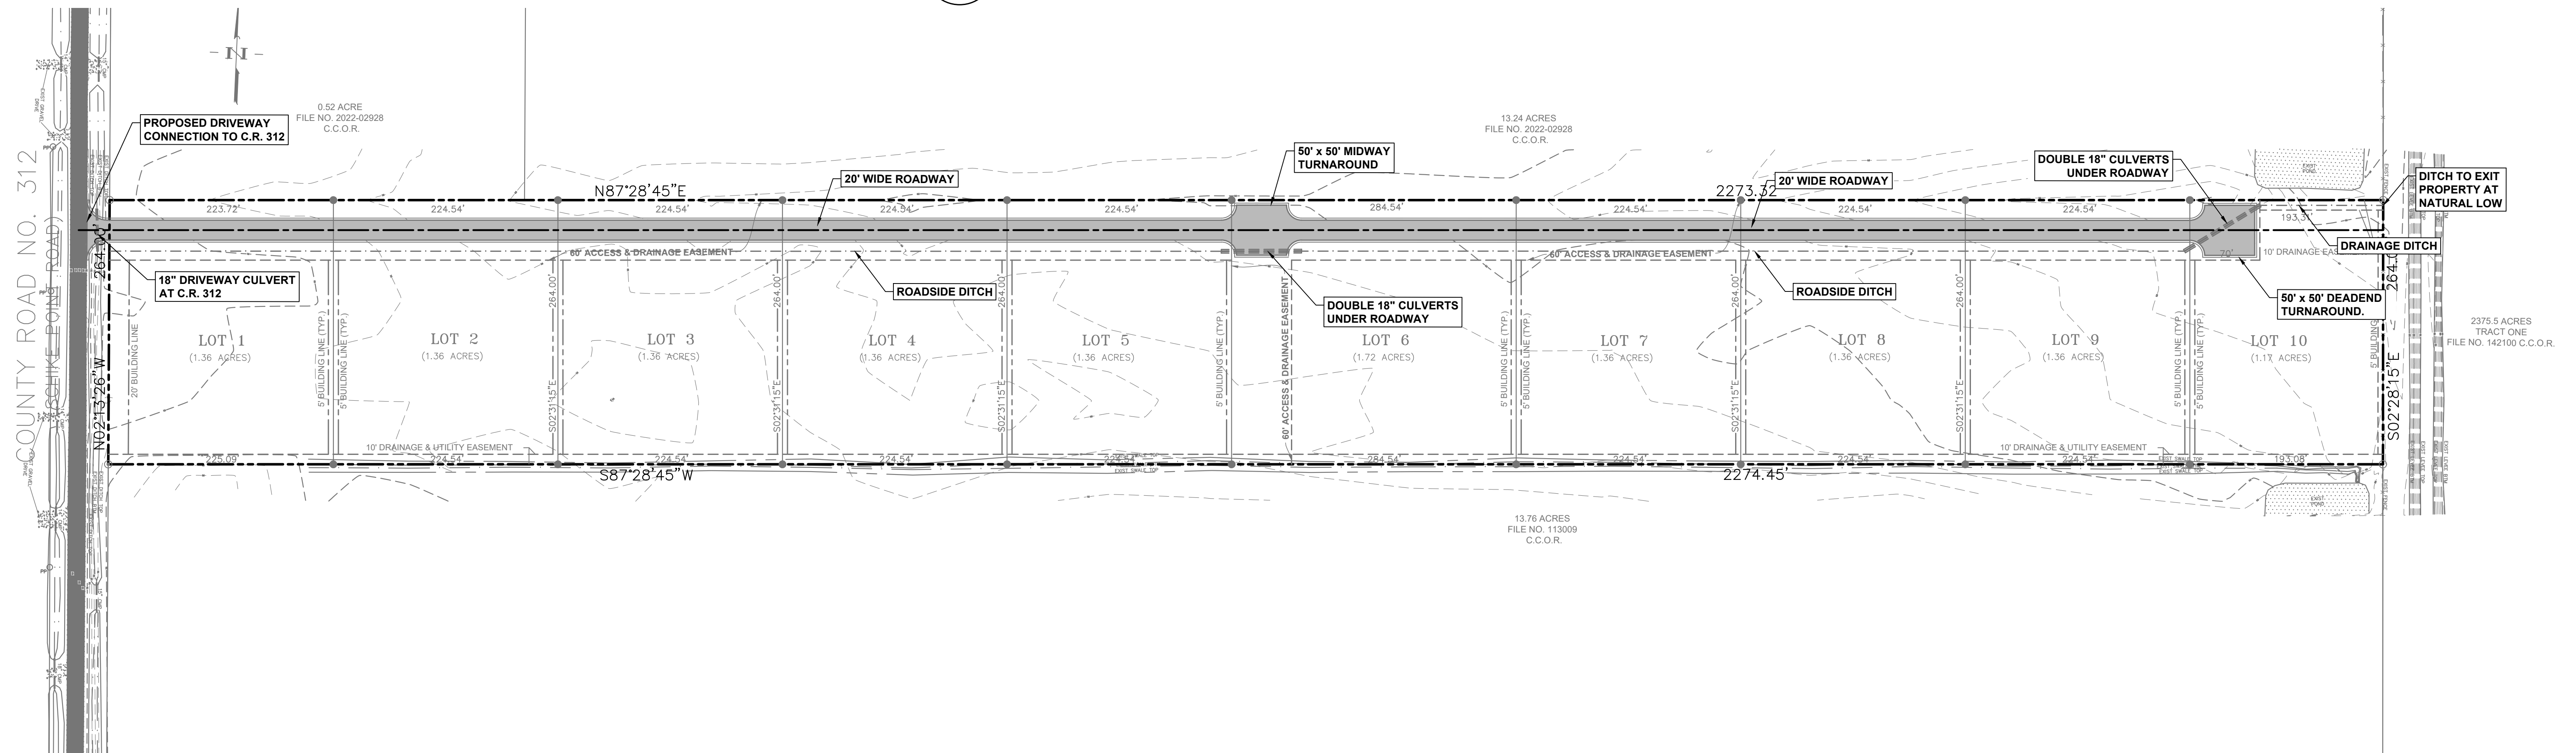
N

COUNTY ROAD NO. 312
(SCHIKE POINT ROAD)

0.52 ACRE
FILE NO. 2022-02928
C.C.O.R.

PROPOSED DRIVEWAY CONNECTION TO C.R. 312

13.24 ACRES
FILE NO. 2022-02928
C.C.O.R.

50' x 50' MIDWAY TURNAROUND

DOUBLE 18" CULVERTS UNDER ROADWAY

DITCH TO EXIT PROPERTY AT NATURAL LOW

N87°28'45"E

20' WIDE ROADWAY

2273.32

20' WIDE ROADWAY

223.72'
224.54'
224.54'
224.54'
224.54'
284.54'
224.54'
224.54'
224.54'
193.37'

DRAINAGE DITCH

60' ACCESS & DRAINAGE EASEMENT

60' ACCESS & DRAINAGE EASEMENT

10' DRAINAGE EASEMENT

70'

264.00'

18" DRIVEWAY CULVERT AT C.R. 312

ROADSIDE DITCH

DOUBLE 18" CULVERTS UNDER ROADWAY

ROADSIDE DITCH

50' x 50' DEADEND TURNAROUND.

264.00'

LOT 1
(1.36 ACRES)

LOT 2
(1.36 ACRES)

LOT 3
(1.36 ACRES)

LOT 4
(1.36 ACRES)

LOT 5
(1.36 ACRES)

LOT 6
(1.72 ACRES)

LOT 7
(1.36 ACRES)

LOT 8
(1.36 ACRES)

LOT 9
(1.36 ACRES)

LOT 10
(1.17 ACRES)

2375.5 ACRES
TRACT ONE
FILE NO. 142100 C.C.O.R.

20' BUILDING LINE
5' BUILDING LINE (TYP.)
5' BUILDING LINE (TYP.)
264.00'
S02°31'15"E
264.00'
S02°31'15"E
264.00'
S02°31'15"E
5' BUILDING LINE (TYP.)
60' ACCESS & DRAINAGE EASEMENT
5' BUILDING LINE (TYP.)
5' BUILDING LINE (TYP.)
264.00'
S02°31'15"E
264.00'
S02°31'15"E
5' BUILDING LINE (TYP.)
5' BUILDING LINE (TYP.)
5' BUILDING
S02°28'15"E

N02°13'26"W

10' DRAINAGE & UTILITY EASEMENT

10' DRAINAGE & UTILITY EASEMENT

225.09'
224.54'
224.54'
224.54'
224.54'
284.54'
224.54'
224.54'
224.54'
193.08'

S87°28'45"W

2274.45'

13.76 ACRES
FILE NO. 113009
C.C.O.R.